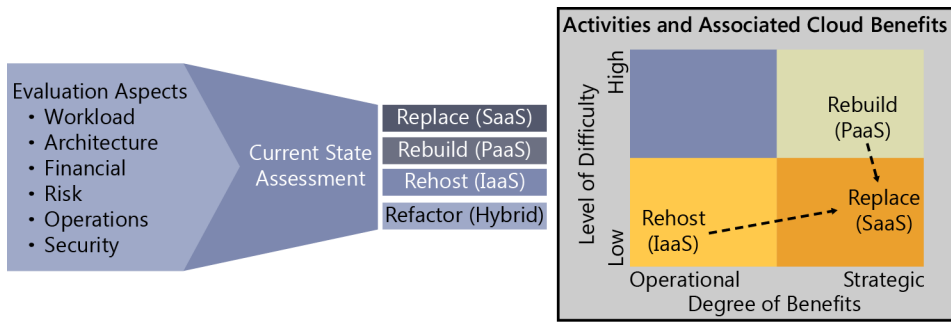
Evaluation Aspects
• Workload
• Architecture
• Financial
• Risk
• Operations
• Security

Current State Assessment

Replace (SaaS)
Rebuild (PaaS)
Rehost (IaaS)
Refactor (Hybrid)

Activities and Associated Cloud Benefits

Level of Difficulty
High
Low

Rebuild (PaaS)
Replace (SaaS)
Rehost (IaaS)

Operational
Strategic
Degree of Benefits